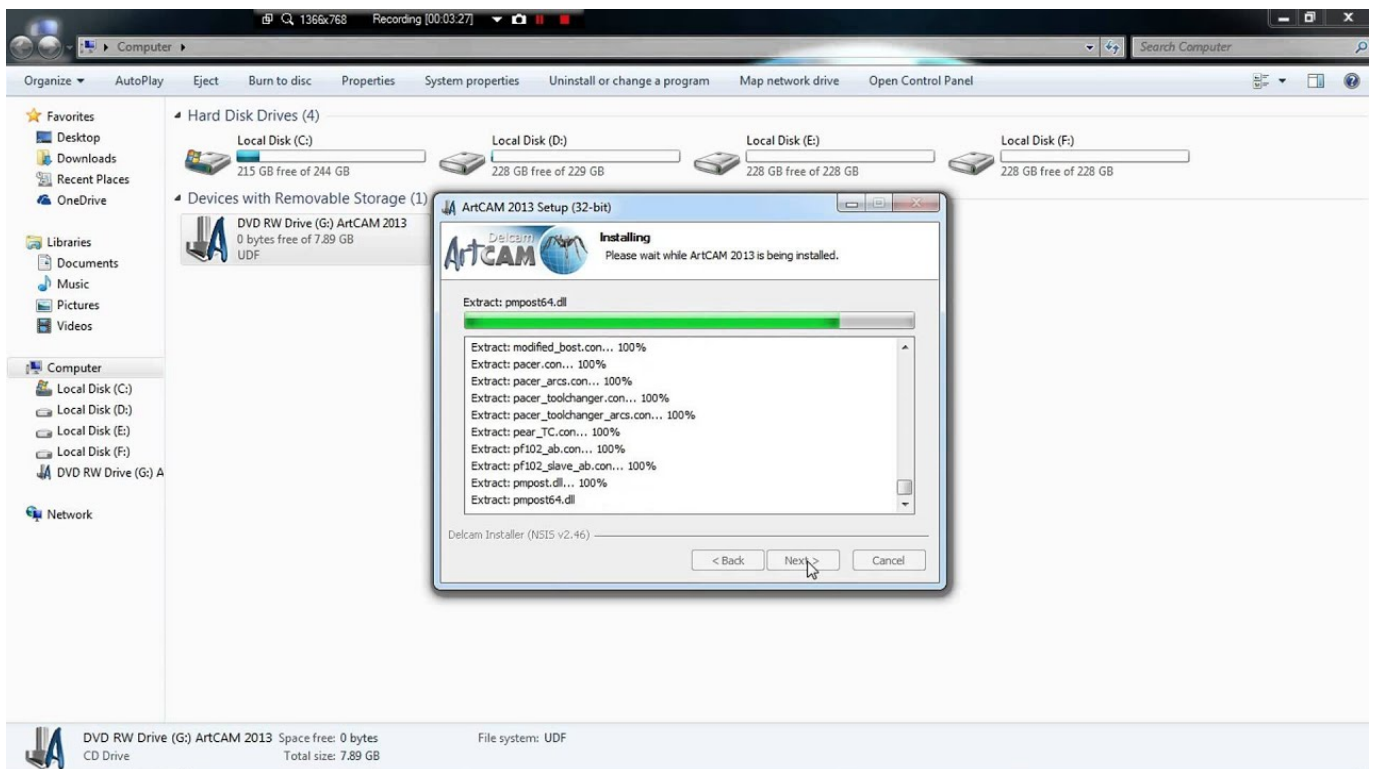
1366x768 Recording [00:03:27]

Computer ▸

Search Computer

Organize ▾ AutoPlay Eject Burn to disc Properties System properties Uninstall or change a program Map network drive Open Control Panel

Favorites
Desktop
Downloads
Recent Places
OneDrive

Libraries
Documents
Music
Pictures
Videos

Computer
Local Disk (C:)
Local Disk (D:)
Local Disk (E:)
Local Disk (F:)
DVD RW Drive (G:) A

Network

Hard Disk Drives (4)

Local Disk (C:)
215 GB free of 244 GB

Local Disk (D:)
228 GB free of 229 GB

Local Disk (E:)
228 GB free of 228 GB

Local Disk (F:)
228 GB free of 228 GB

Devices with Removable Storage (1)

DVD RW Drive (G:) ArtCAM 2013
0 bytes free of 7.89 GB
UDF

ArtCAM 2013 Setup (32-bit)

Delcam ArtCAM

Installing
Please wait while ArtCAM 2013 is being installed.

Extract: pmpost64.dll

Extract: modified_bost.con... 100%
Extract: pacer.con... 100%
Extract: pacer_arcs.con... 100%
Extract: pacer_toolchanger.con... 100%
Extract: pacer_toolchanger_arcs.con... 100%
Extract: pear_TC.con... 100%
Extract: pf102_ab.con... 100%
Extract: pf102_slave_ab.con... 100%
Extract: pmpost.dll... 100%
Extract: pmpost64.dll

Delcam Installer (NSIS v2.46)

< Back Next > Cancel

DVD RW Drive (G:) ArtCAM 2013 Space free: 0 bytes
CD Drive Total size: 7.89 GB
File system: UDF